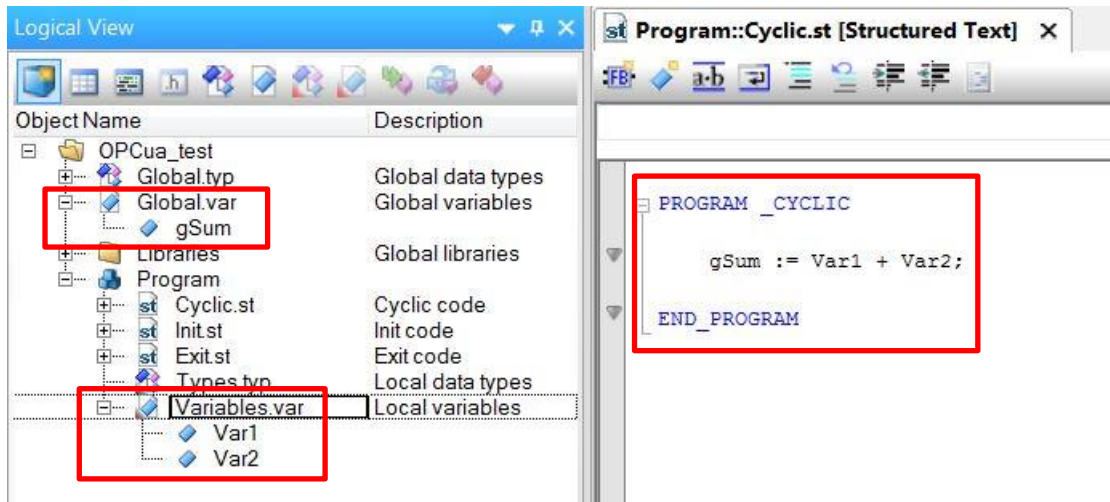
Logical View

Program::Cyclic.st [Structured Text]

| Object Name | Description |
|---|---|
| OPCua_test | |
| Global.typ | Global data types |
| Global.var | Global variables |
| gSum | |
| Libraries | Global libraries |
| Program | |
| Cyclic.st | Cyclic code |
| Init.st | Init code |
| Exit.st | Exit code |
| Types.typ | Local data types |
| Variables.var | Local variables |
| Var1 | |
| Var2 | |

PROGRAM _CYCLIC

gSum := Var1 + Var2;

END_PROGRAM